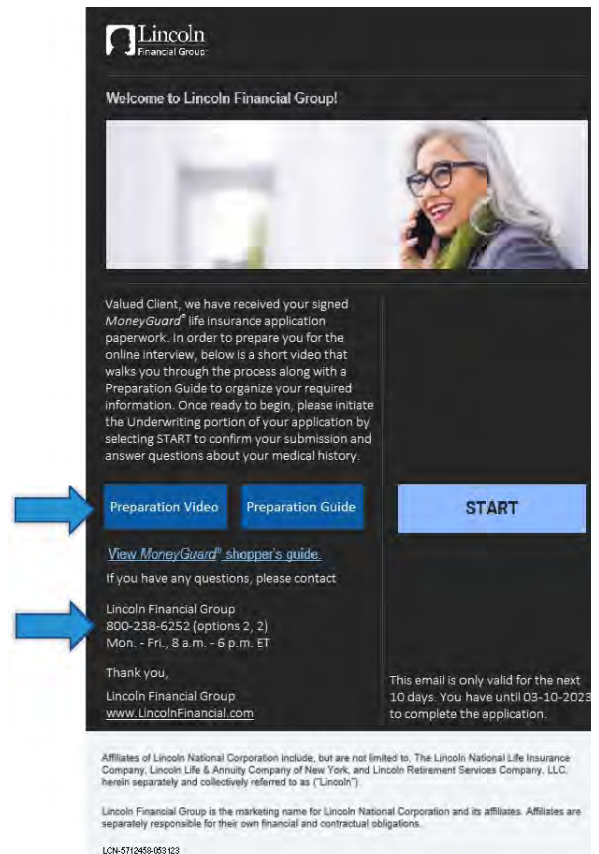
Lincoln Financial Group

Welcome to Lincoln Financial Group!

Valued Client, we have received your signed MoneyGuard® life insurance application paperwork. In order to prepare you for the online interview, below is a short video that walks you through the process along with a Preparation Guide to organize your required information. Once ready to begin, please initiate the Underwriting portion of your application by selecting START to confirm your submission and answer questions about your medical history.

Preparation Video

Preparation Guide

START

View MoneyGuard® shopper's guide.

If you have any questions, please contact

Lincoln Financial Group
800-238-6252 (options 2, 2)
Mon. - Fri., 8 a.m. - 6 p.m. ET

Thank you,

Lincoln Financial Group
www.LincolnFinancial.com

This email is only valid for the next 10 days. You have until 03-10-2023 to complete the application.

Affiliates of Lincoln National Corporation include, but are not limited to, The Lincoln National Life Insurance Company, Lincoln Life & Annuity Company of New York, and Lincoln Retirement Services Company, LLC, herein separately and collectively referred to as ("Lincoln").

Lincoln Financial Group is the marketing name for Lincoln National Corporation and its affiliates. Affiliates are separately responsible for their own financial and contractual obligations.

LCN-5712458-053123